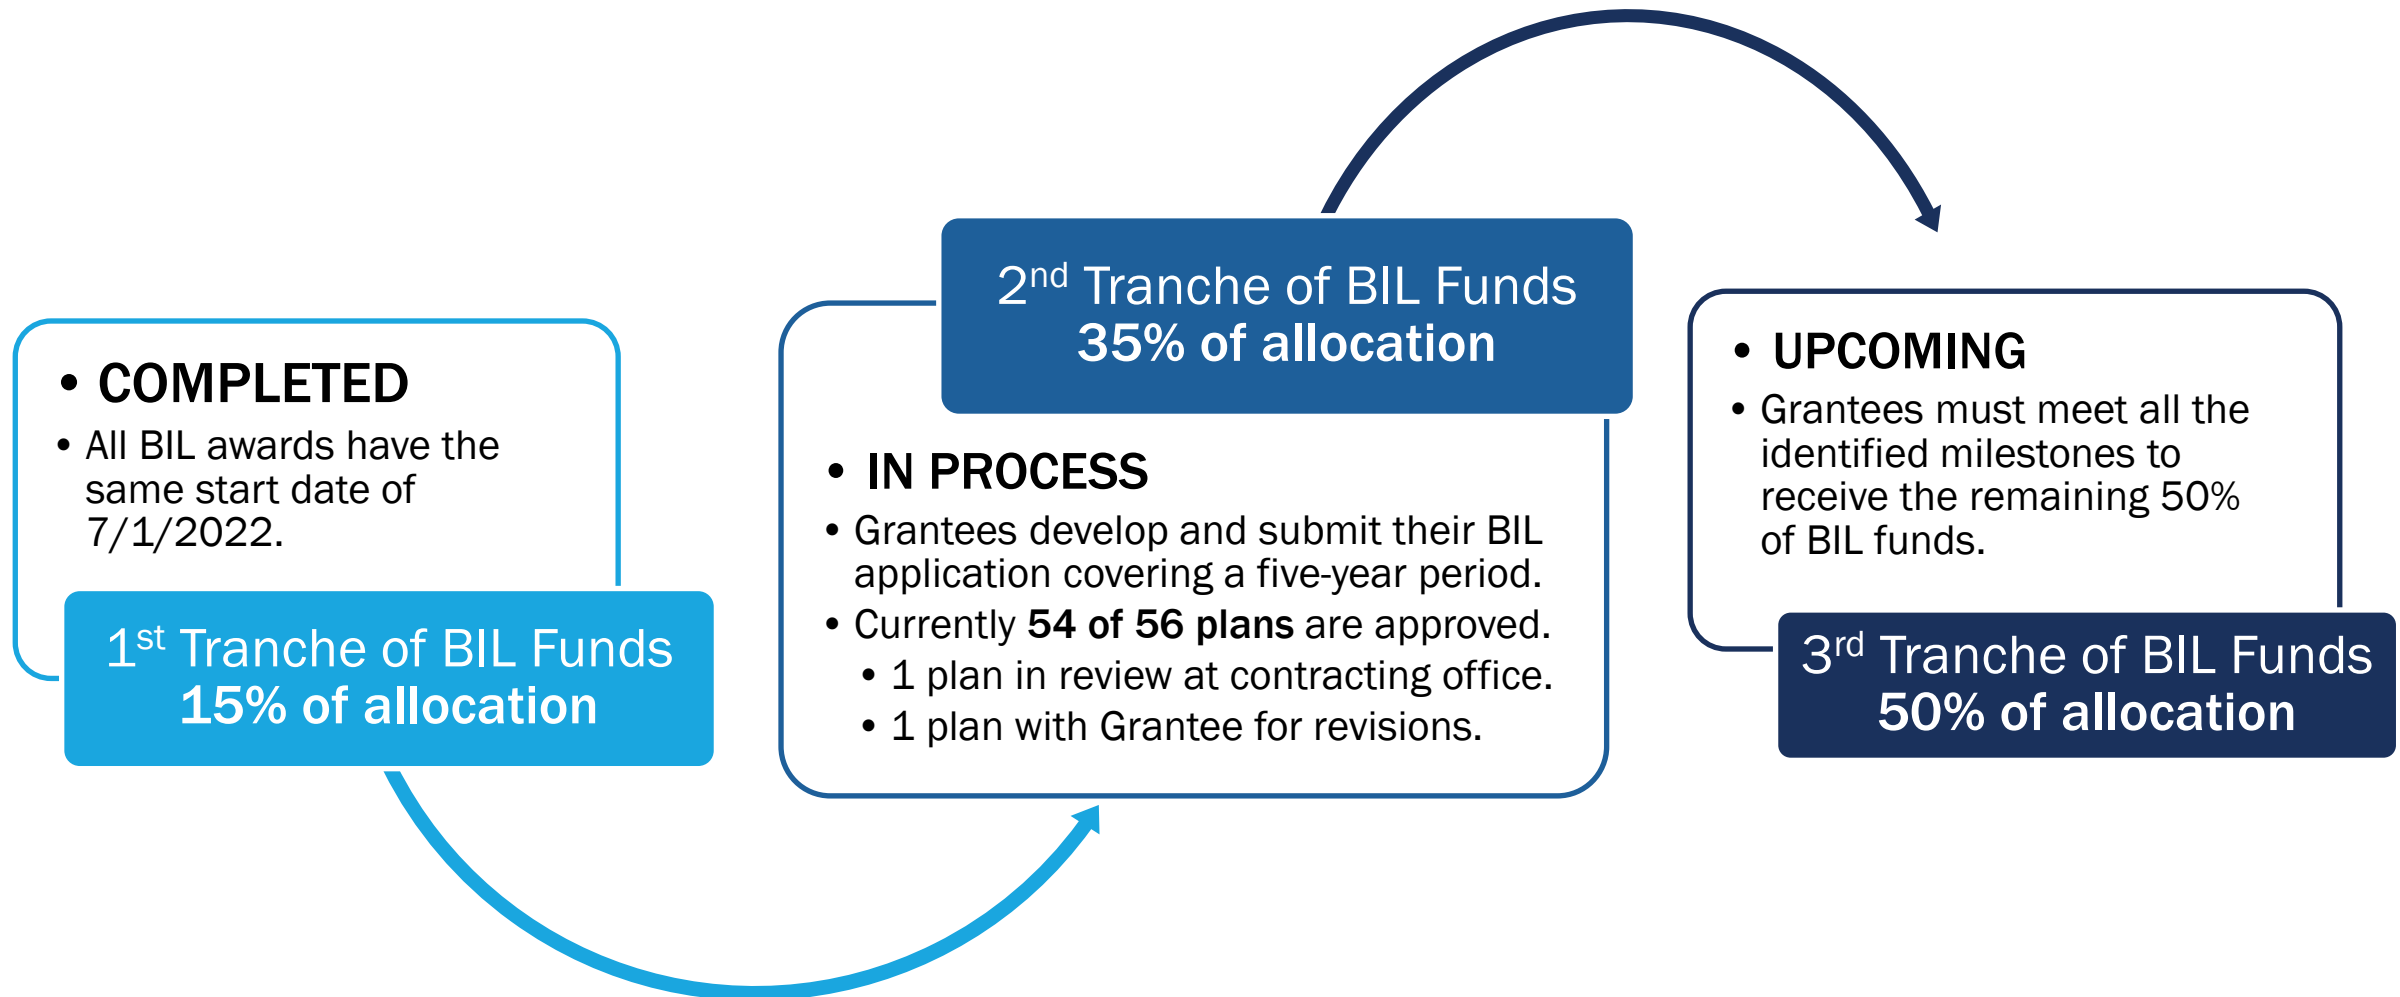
• COMPLETED
• All BIL awards have the same start date of 7/1/2022.

1$^{st}$ Tranche of BIL Funds
15% of allocation

2$^{nd}$ Tranche of BIL Funds
35% of allocation

• IN PROCESS
• Grantees develop and submit their BIL application covering a five-year period.
• Currently 54 of 56 plans are approved.
• 1 plan in review at contracting office.
• 1 plan with Grantee for revisions.

• UPCOMING
• Grantees must meet all the identified milestones to receive the remaining 50% of BIL funds.

3$^{rd}$ Tranche of BIL Funds
50% of allocation